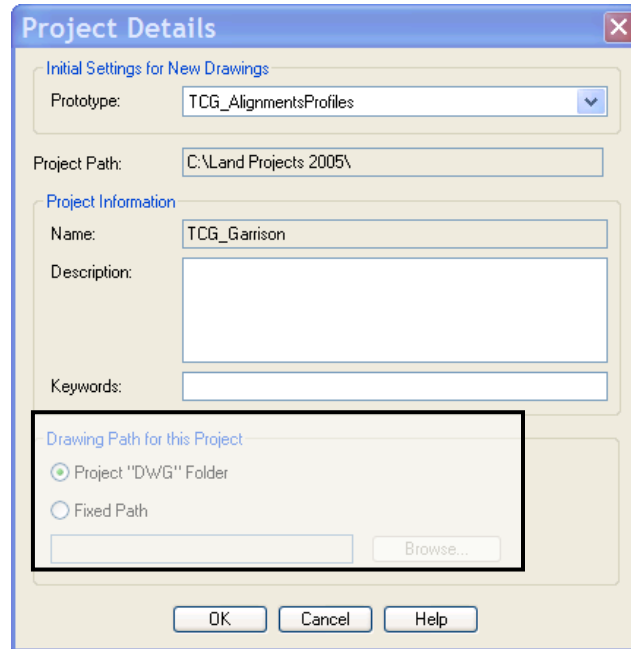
Project Details

Initial Settings for New Drawings

Prototype: TCG_AlignmentsProfiles

Project Path: C:\Land Projects 2005\

Project Information

Name: TCG_Garrison

Description:

Keywords:

Drawing Path for this Project

Project "DWG" Folder

Fixed Path

Browse...

OK Cancel Help